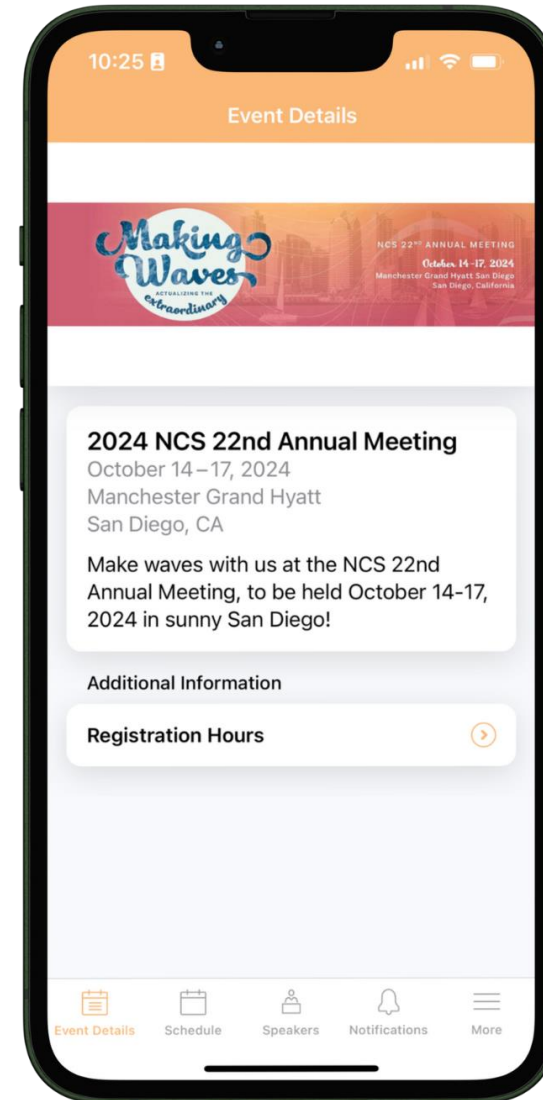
10:25

Event Details

Making Waves
ACTUALIZING THE extraordinary

NCS 22ND ANNUAL MEETING
October 14-17, 2024
Manchester Grand Hyatt San Diego
San Diego, California

2024 NCS 22nd Annual Meeting
October 14 – 17, 2024
Manchester Grand Hyatt
San Diego, CA

Make waves with us at the NCS 22nd Annual Meeting, to be held October 14-17, 2024 in sunny San Diego!

Additional Information

Registration Hours

Event Details
Schedule
Speakers
Notifications
More